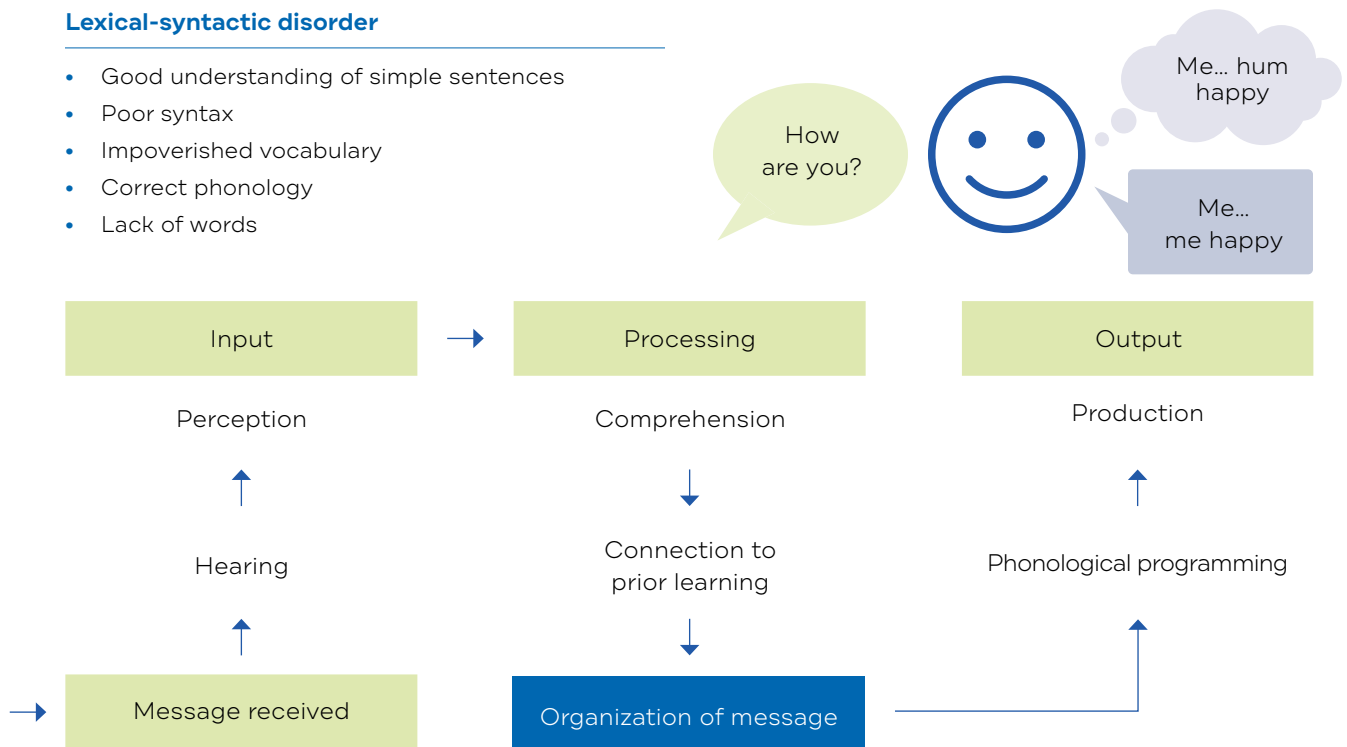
**Lexical-syntactic disorder**

- Good understanding of simple sentences
- Poor syntax
- Impoverished vocabulary
- Correct phonology
- Lack of words

How are you?

Me... hum happy

Me... me happy

Input

Perception

Hearing

Message received

Processing

Comprehension

Connection to prior learning

Organization of message

Output

Production

Phonological programming